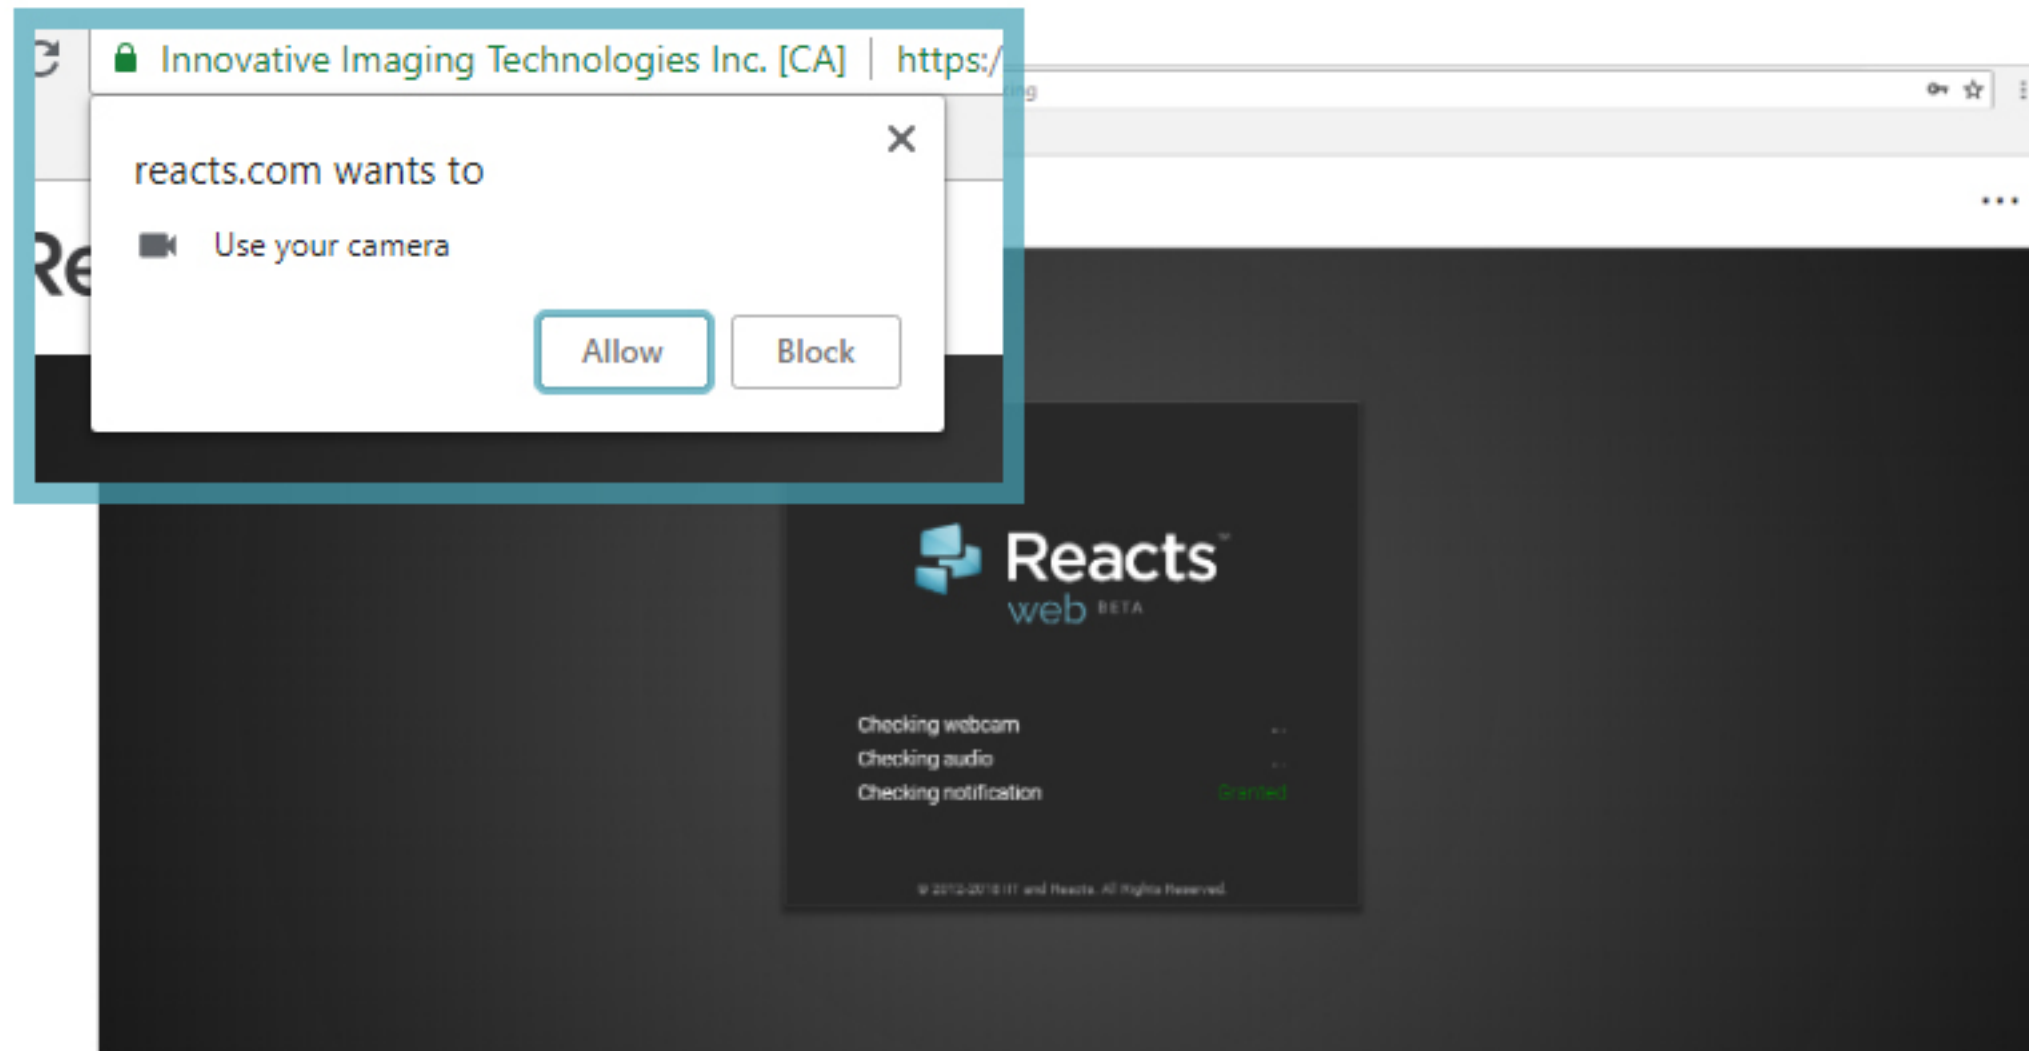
Innovative Imaging Technologies Inc. [CA] | https:/

reacts.com wants to

Use your camera

Allow Block

Re

Reacts™
web BETA

Checking webcam ..
Checking audio ..
Checking notification Granted

© 2012-2018 IIT and Reacts. All Rights Reserved.